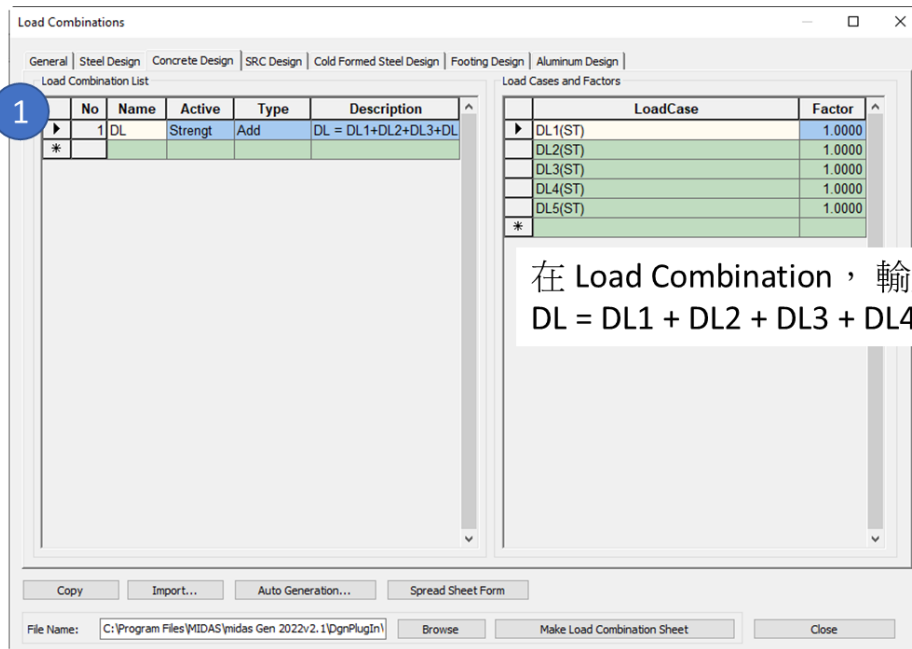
Load Combinations

General | Steel Design | Concrete Design | SRC Design | Cold Formed Steel Design | Footing Design | Aluminum Design

Load Combination List

1

| | No | Name | Active | Type | Description |
|---|---|---|---|---|---|
| ▶ | 1 | DL | Strengt | Add | DL = DL1+DL2+DL3+DL |
| * | | | | | |

Load Cases and Factors

| | LoadCase | Factor |
|---|---|---|
| ▶ | DL1(ST) | 1.0000 |
| | DL2(ST) | 1.0000 |
| | DL3(ST) | 1.0000 |
| | DL4(ST) | 1.0000 |
| | DL5(ST) | 1.0000 |
| * | | |

在 Load Combination， 輸
DL = DL1 + DL2 + DL3 + DL4

Copy
Import...
Auto Generation...
Spread Sheet Form

File Name: C:\Program Files\MIDAS\midas Gen 2022v2.1\DgnPlugIn\
Browse
Make Load Combination Sheet
Close